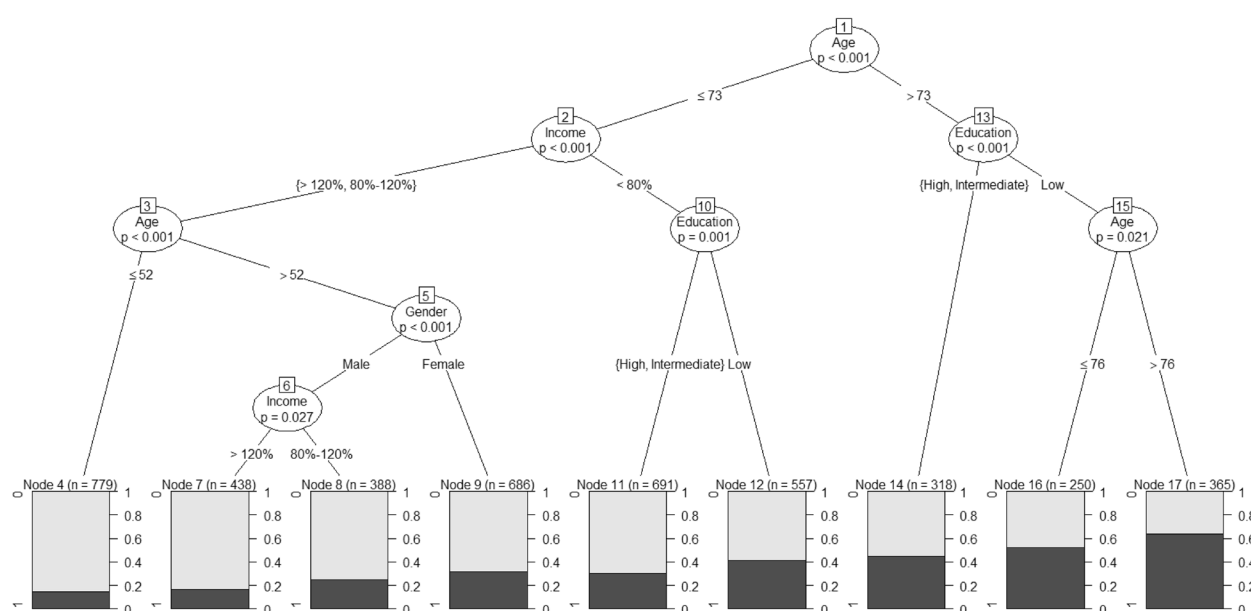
1
Age
p < 0.001

≤ 73

> 73

2
Income
p < 0.001

13
Education
p < 0.001

{> 120%, 80%-120%}

< 80%

{High, Intermediate}

Low

3
Age
p < 0.001

10
Education
p = 0.001

15
Age
p = 0.021

≤ 52

> 52

5
Gender
p < 0.001

Male

Female

6
Income
p = 0.027

{High, Intermediate}

Low

≤ 76

> 76

> 120%

80%-120%

Node 4 (n = 779)

Node 7 (n = 438)

Node 8 (n = 388)

Node 9 (n = 686)

Node 11 (n = 691)

Node 12 (n = 557)

Node 14 (n = 318)

Node 16 (n = 250)

Node 17 (n = 365)

0
1
1
0.8
0.6
0.4
0.2
0

0
1
1
0.8
0.6
0.4
0.2
0

0
1
1
0.8
0.6
0.4
0.2
0

0
1
1
0.8
0.6
0.4
0.2
0

0
1
1
0.8
0.6
0.4
0.2
0

0
1
1
0.8
0.6
0.4
0.2
0

0
1
1
0.8
0.6
0.4
0.2
0

0
1
1
0.8
0.6
0.4
0.2
0

0
1
1
0.8
0.6
0.4
0.2
0